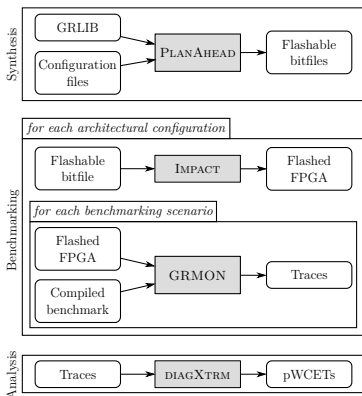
Synthesis

GRLIB

Configuration files

PlanAhead

Flashable bitfiles

Benchmarking

for each architectural configuration

Flashable bitfile

Impact

Flashed FPGA

for each benchmarking scenario

Flashed FPGA

Compiled benchmark

GRMON

Traces

Analysis

Traces

diagXtrm

pWCETs